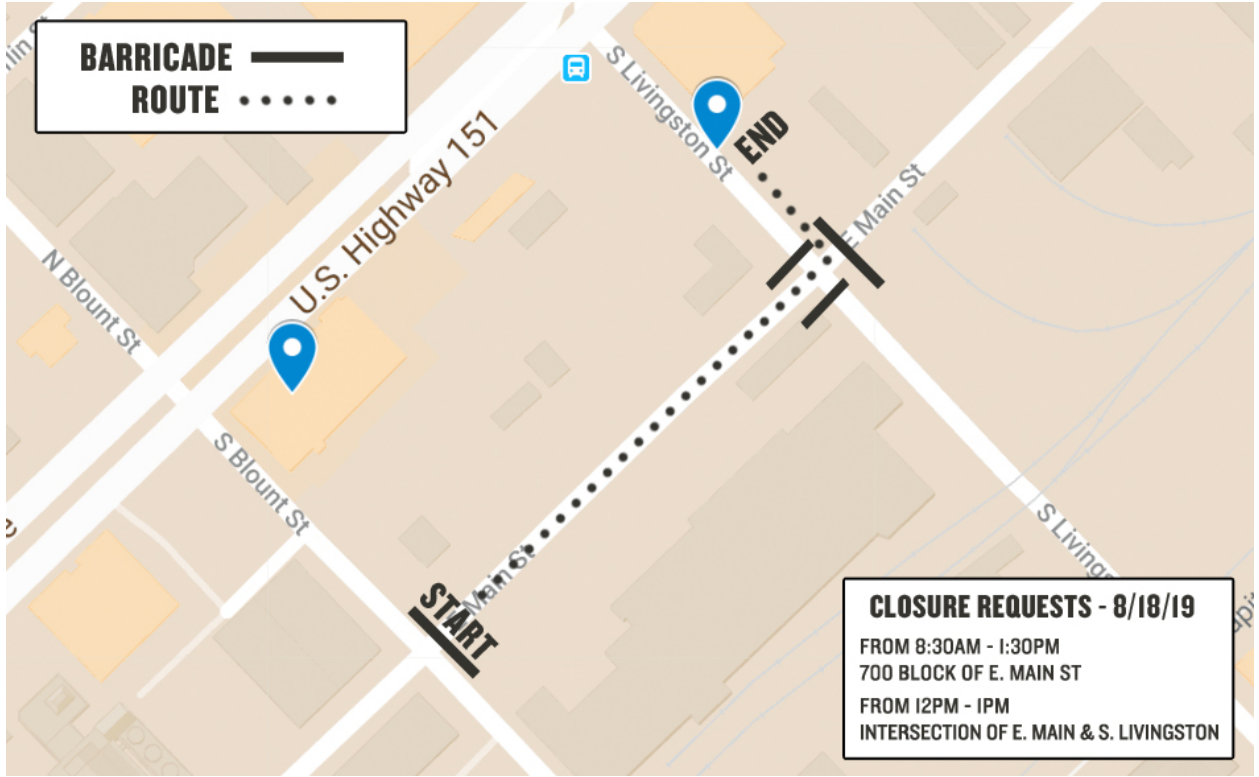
BARRICADE
ROUTE

U.S. Highway 151
S Livingston St
END
E Main St
N Blount St
S Blount St
Main St
START
S Living

CLOSURE REQUESTS - 8/18/19
FROM 8:30AM - 1:30PM
700 BLOCK OF E. MAIN ST
FROM 12PM - 1PM
INTERSECTION OF E. MAIN & S. LIVINGSTON